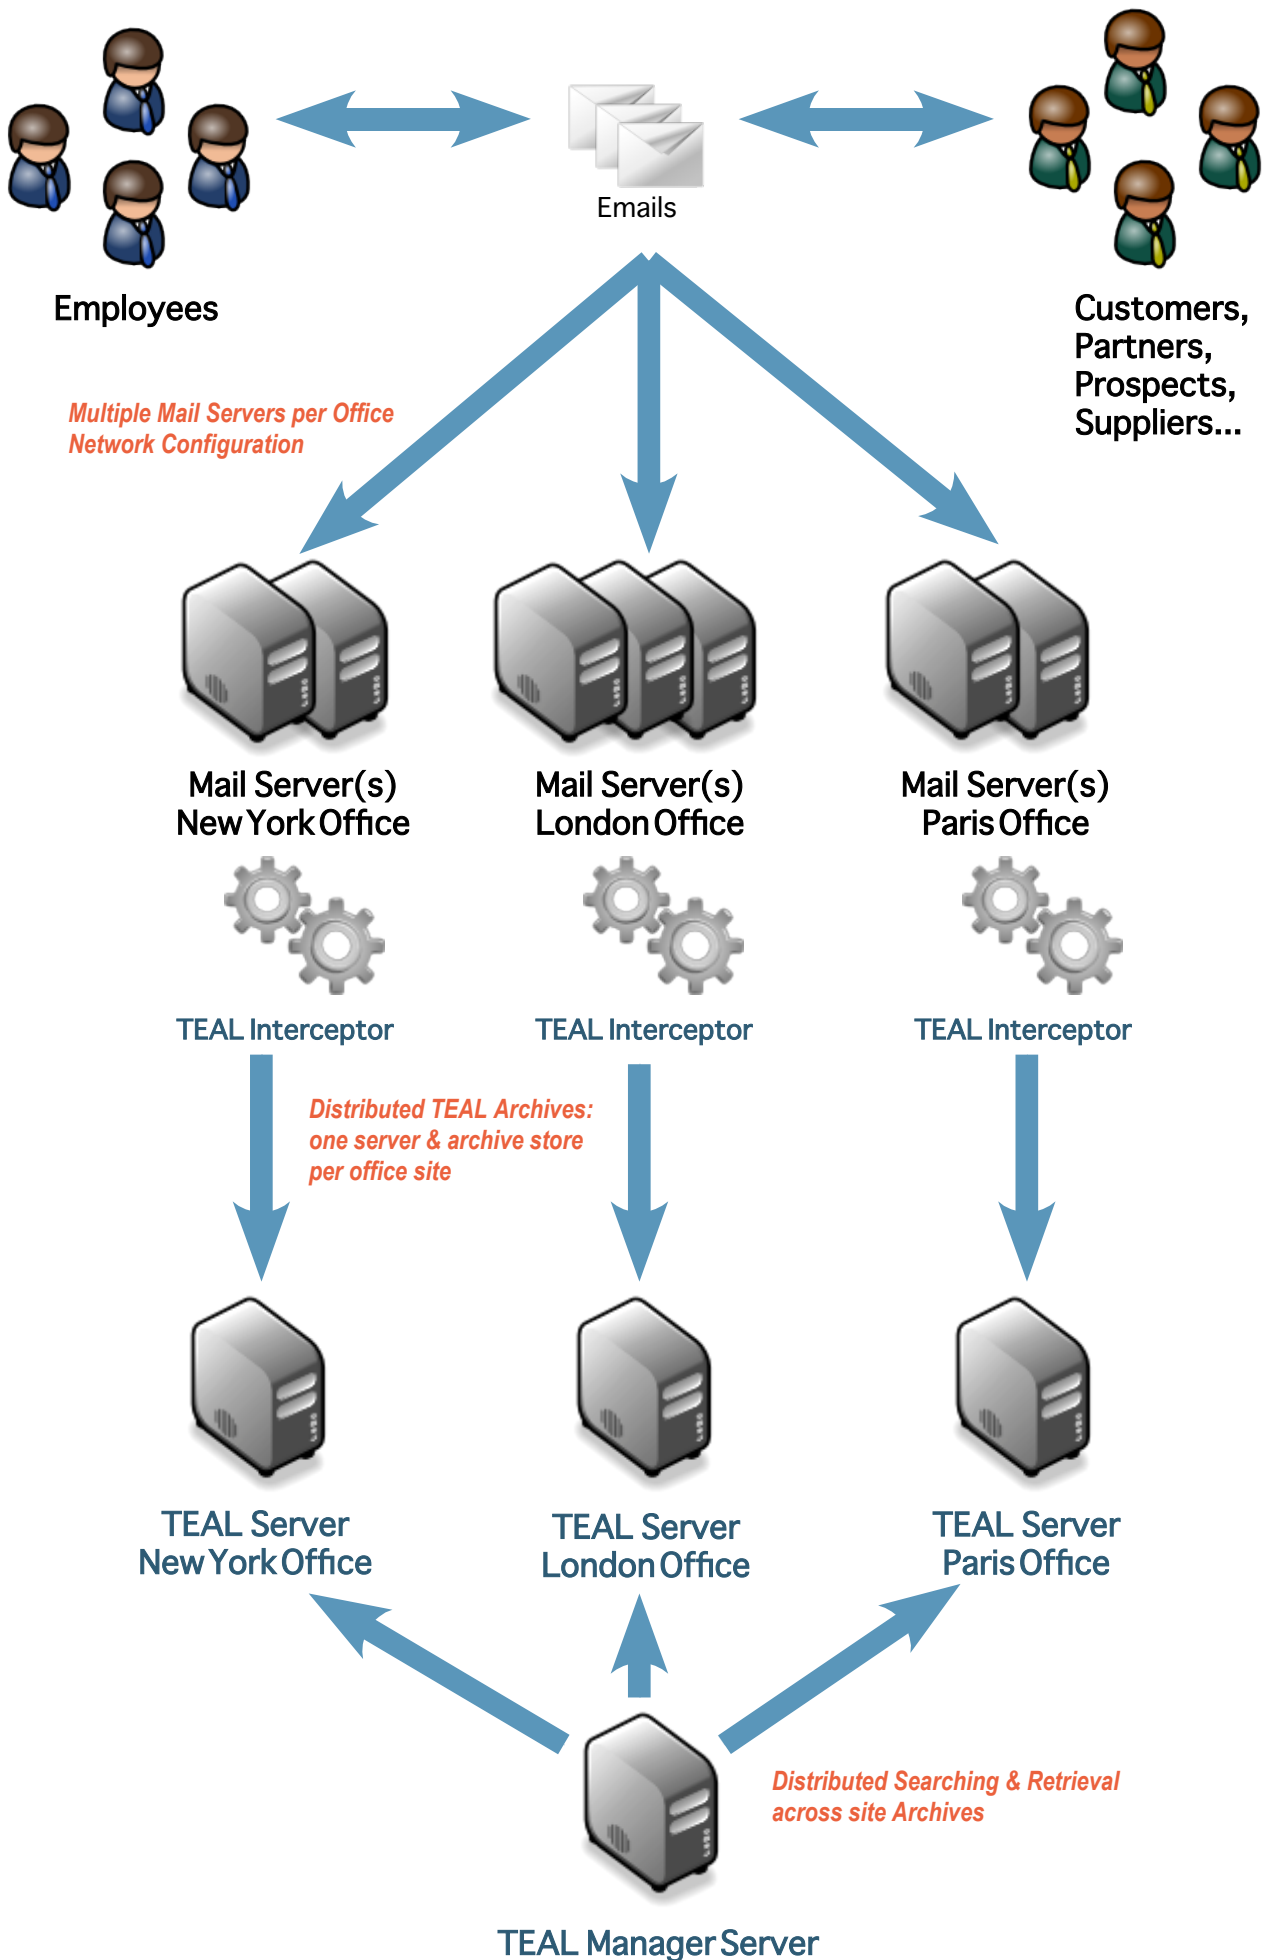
Emails

Employees

Customers, Partners, Prospects, Suppliers...

Multiple Mail Servers per Office Network Configuration

Mail Server(s) New York Office

Mail Server(s) London Office

Mail Server(s) Paris Office

TEAL Interceptor

TEAL Interceptor

TEAL Interceptor

Distributed TEAL Archives: one server & archive store per office site

TEAL Server New York Office

TEAL Server London Office

TEAL Server Paris Office

Distributed Searching & Retrieval across site Archives

TEAL Manager Server